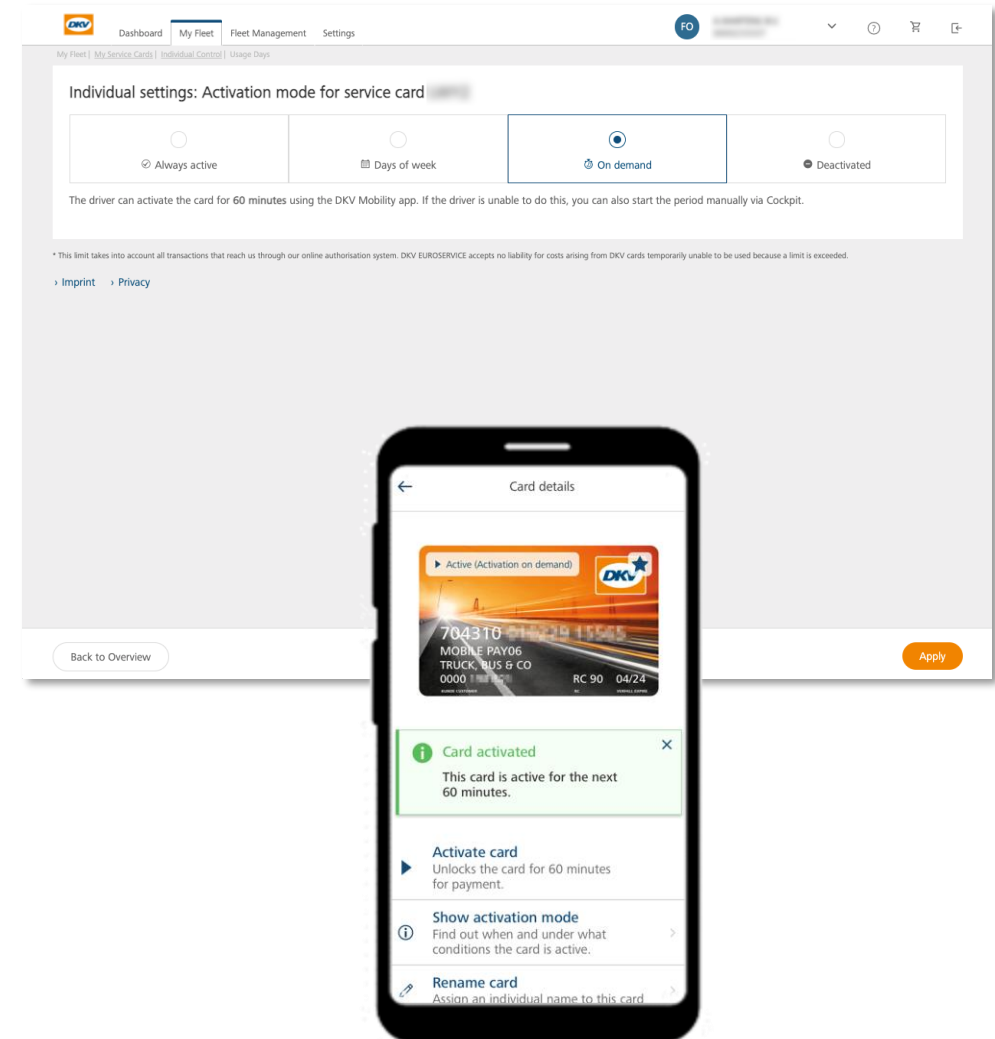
DKV Dashboard My Fleet Fleet Management Settings FO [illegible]

My Fleet | My Service Cards | Individual Control | Usage Days

Individual settings: Activation mode for service card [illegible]

Always active

Days of week

On demand

Deactivated

The driver can activate the card for **60 minutes** using the DKV Mobility app. If the driver is unable to do this, you can also start the period manually via Cockpit.

* This limit takes into account all transactions that reach us through our online authorisation system. DKV EUROSERVICE accepts no liability for costs arising from DKV cards temporarily unable to be used because a limit is exceeded.

› Imprint › Privacy

Back to Overview

Apply

Card details

Active (Activation on demand)

DKV

704310 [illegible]
MOBILE PAY06
TRUCK, BUS & CO
0000 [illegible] RC 90 04/24

Card activated
This card is active for the next 60 minutes.

Activate card
Unlocks the card for 60 minutes for payment.

Show activation mode
Find out when and under what conditions the card is active.

Rename card
Assign an individual name to this card